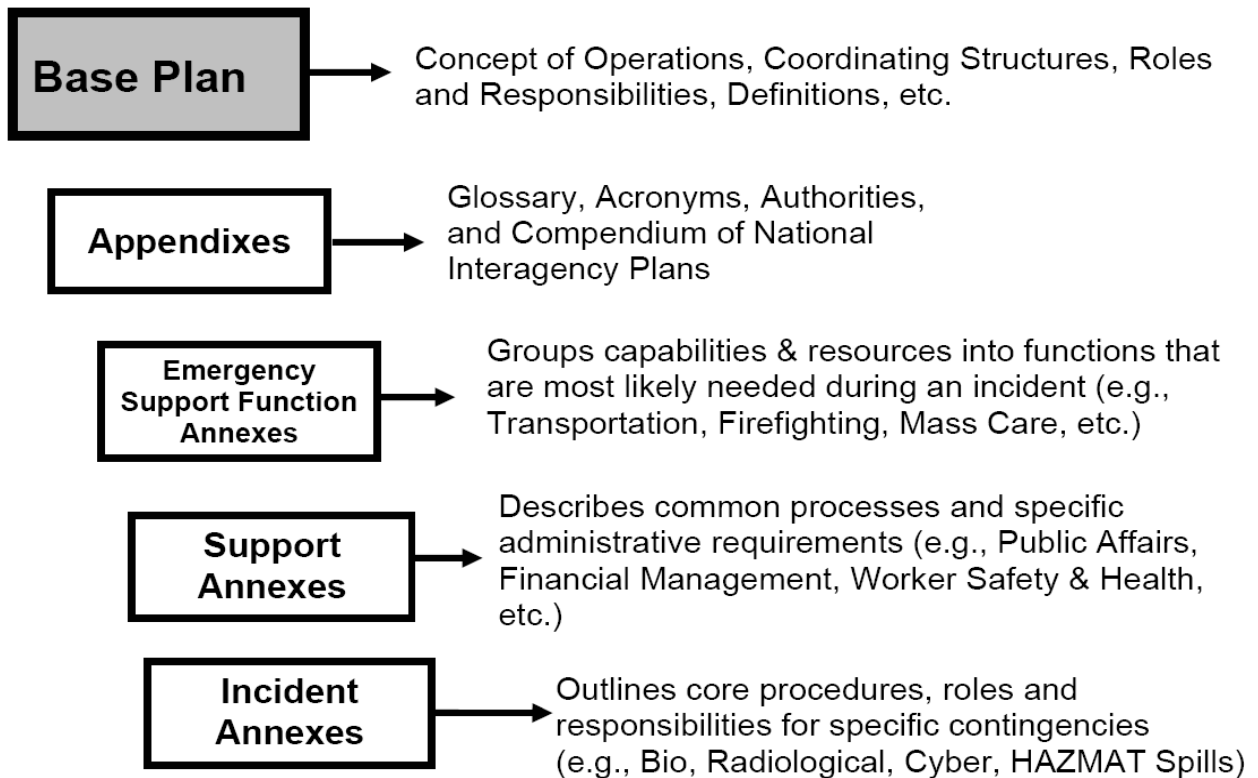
Base Plan

Concept of Operations, Coordinating Structures, Roles and Responsibilities, Definitions, etc.

Appendixes

Glossary, Acronyms, Authorities, and Compendium of National Interagency Plans

Emergency Support Function Annexes

Groups capabilities & resources into functions that are most likely needed during an incident (e.g., Transportation, Firefighting, Mass Care, etc.)

Support Annexes

Describes common processes and specific administrative requirements (e.g., Public Affairs, Financial Management, Worker Safety & Health, etc.)

Incident Annexes

Outlines core procedures, roles and responsibilities for specific contingencies (e.g., Bio, Radiological, Cyber, HAZMAT Spills)